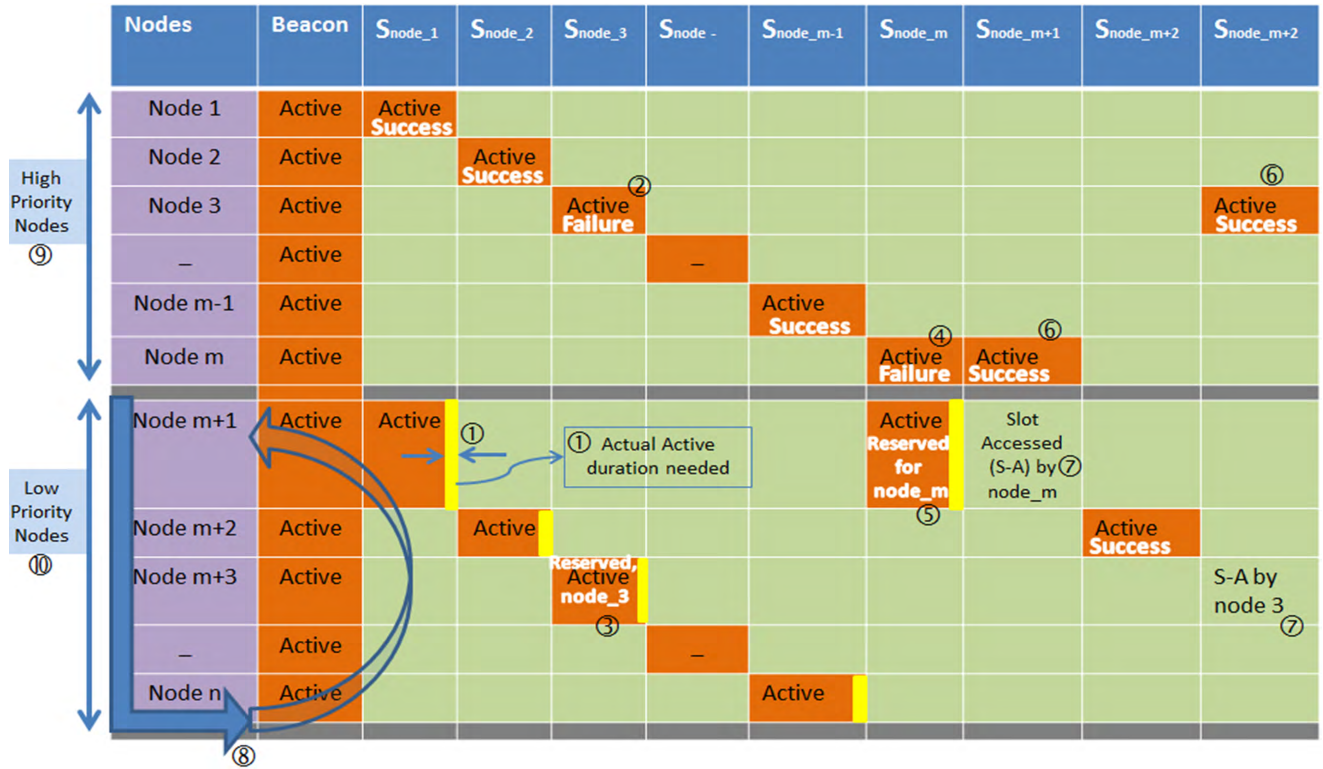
| Nodes | Beacon | $S_{node\_1}$ | $S_{node\_2}$ | $S_{node\_3}$ | $S_{node\_-}$ | $S_{node\_m-1}$ | $S_{node\_m}$ | $S_{node\_m+1}$ | $S_{node\_m+2}$ | $S_{node\_m+2}$ |
|---|---|---|---|---|---|---|---|---|---|---|
| Node 1 | Active | Active Success | | | | | | | | |
| Node 2 | Active | | Active Success | | | | | | | ⑥ |
| Node 3 | Active | | | Active Failure ② | | | | | | Active Success |
| _ | Active | | | | _ | | | | | |
| Node m-1 | Active | | | | | Active Success | ④ | ⑥ | | |
| Node m | Active | | | | | | Active Failure | Active Success | | |
| Node m+1 | Active | Active | ① | | | | Active Reserved for node_m ⑤ | Slot Accessed (S-A) by ⑦ node_m | | |
| Node m+2 | Active | | Active | | | | | | Active Success | |
| Node m+3 | Active | | | Reserved, Active node_3 ③ | | | | | | S-A by node 3 ⑦ |
| _ | Active | | | | _ | | | | | |
| Node n | Active | | | | | Active | | | | |

High Priority Nodes ⑨

Low Priority Nodes ⑩

① Actual Active duration needed

⑧